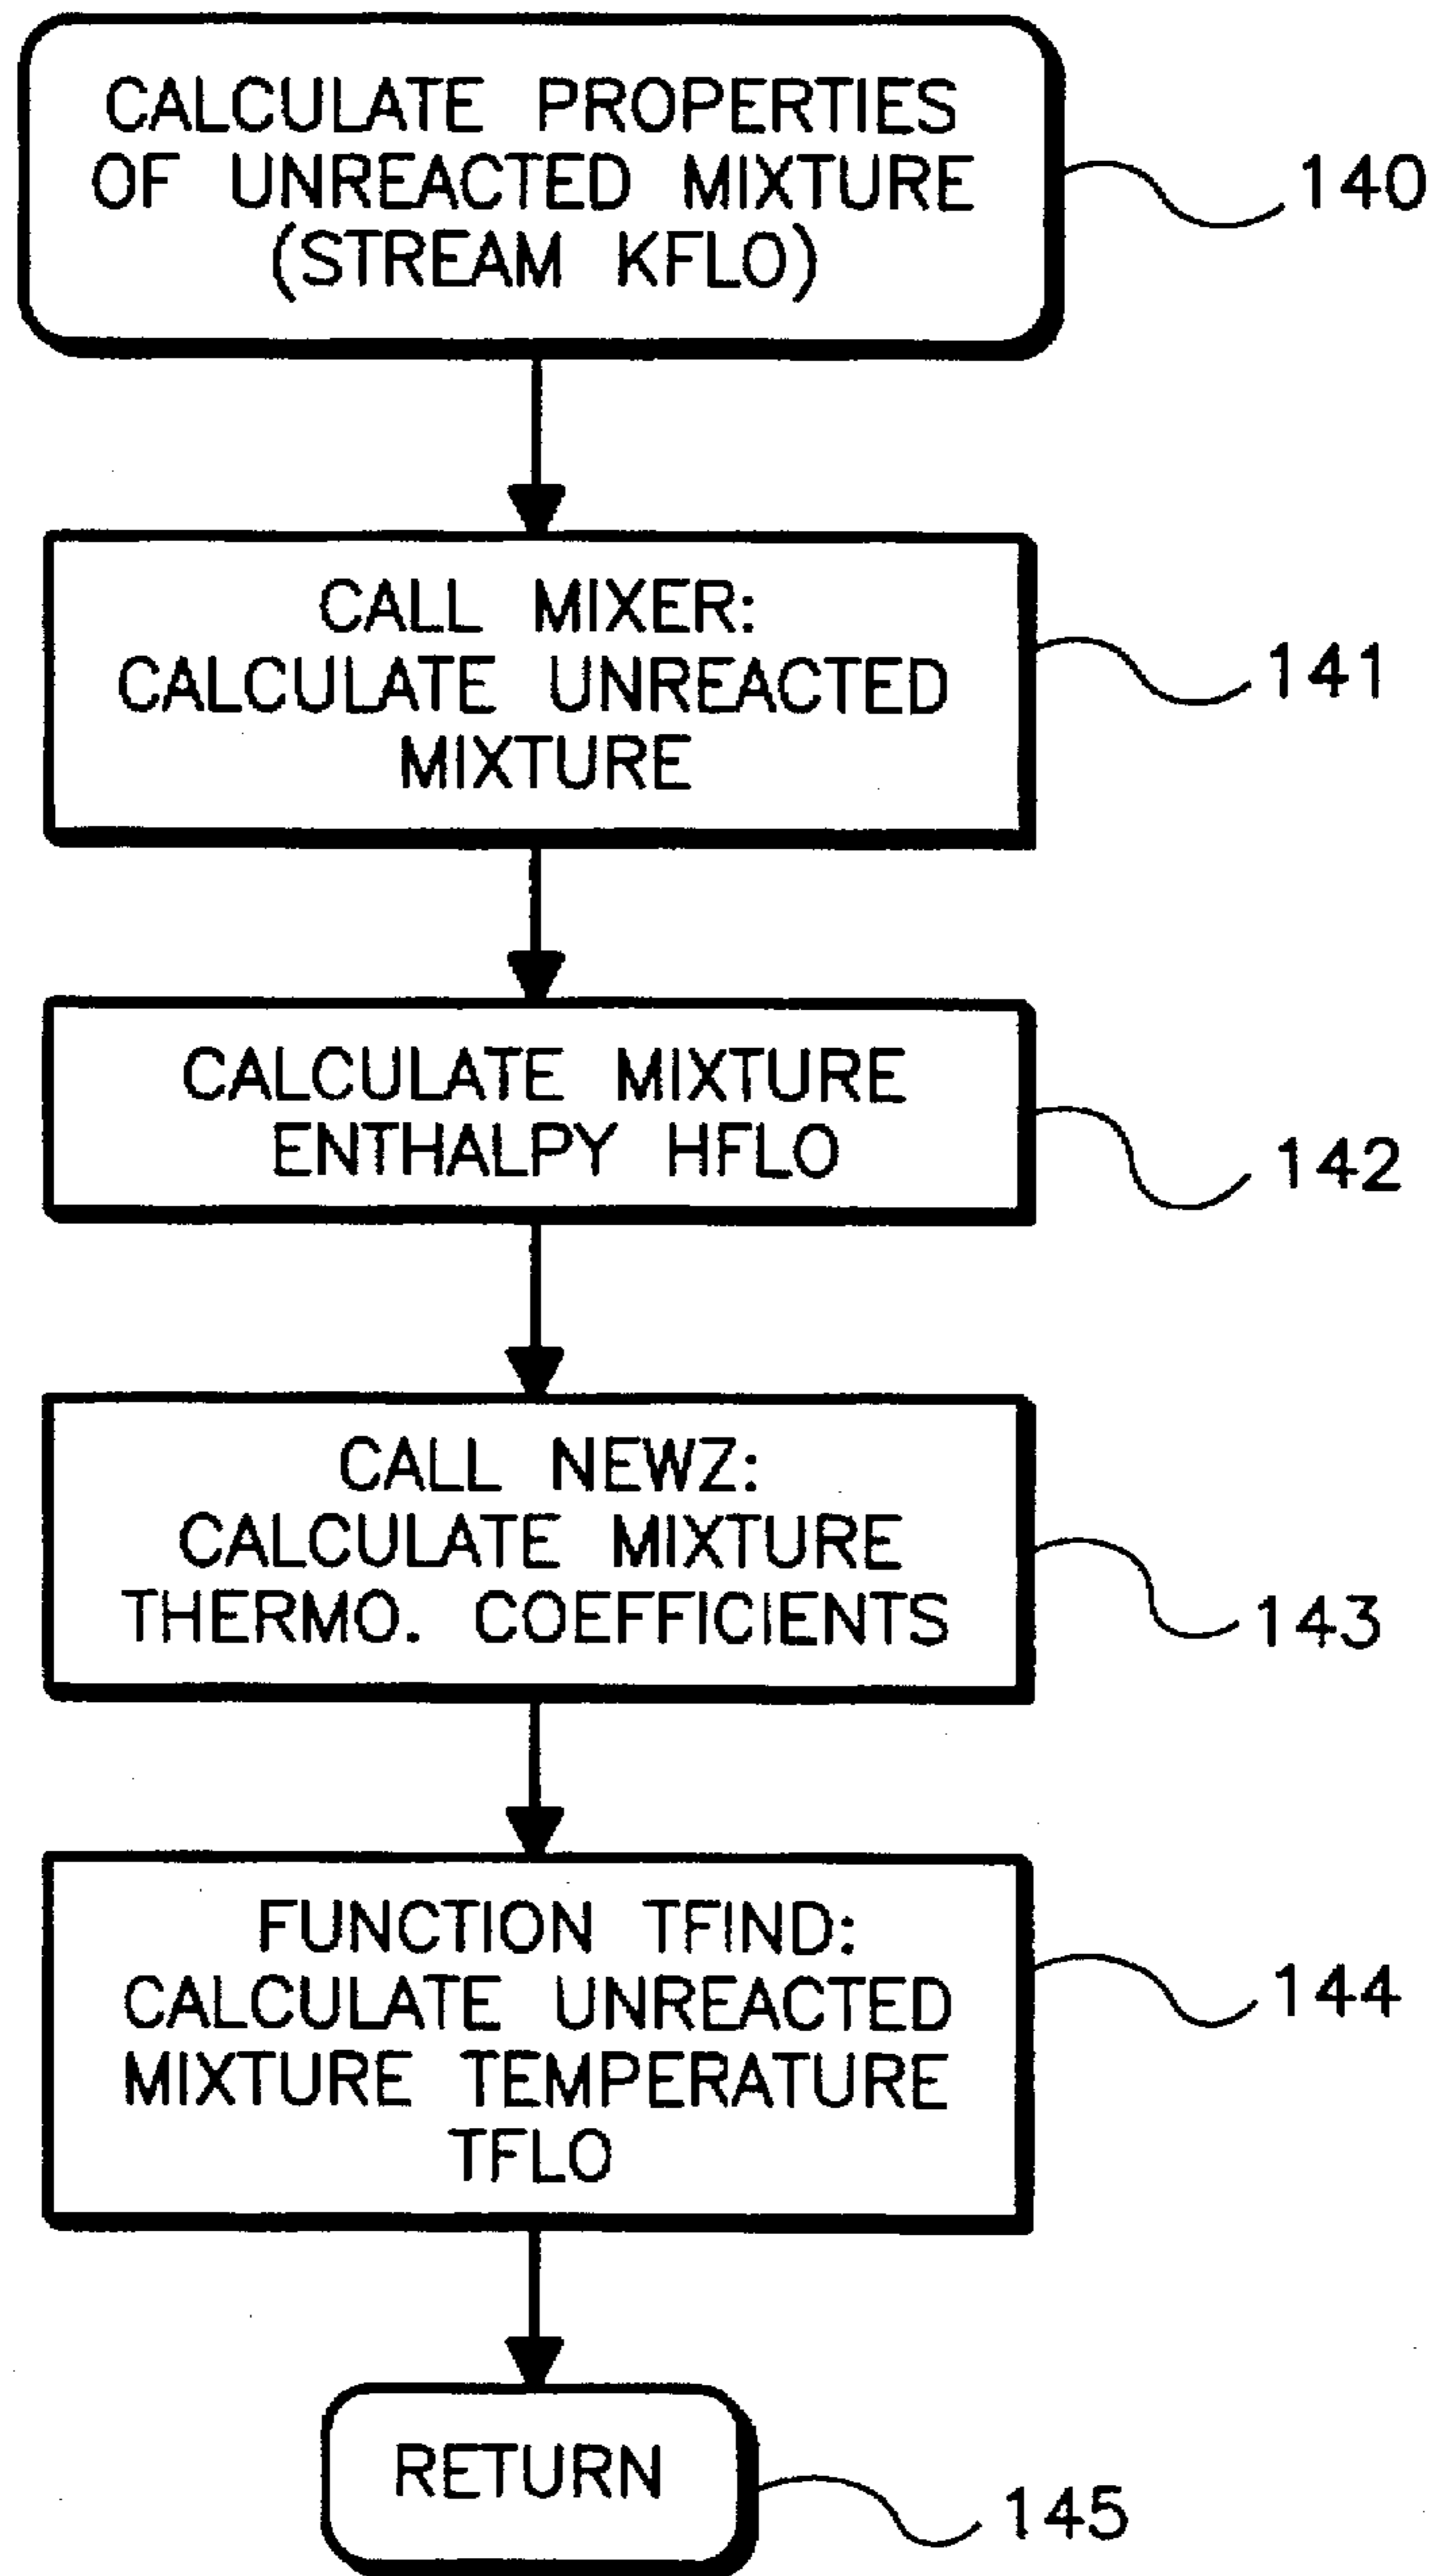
CALCULATE PROPERTIES OF UNREACTED MIXTURE (STREAM KFLO)

140

CALL MIXER: CALCULATE UNREACTED MIXTURE

141

CALCULATE MIXTURE ENTHALPY HFLO

142

CALL NEWZ: CALCULATE MIXTURE THERMO. COEFFICIENTS

143

FUNCTION TFIND: CALCULATE UNREACTED MIXTURE TEMPERATURE TFLO

144

RETURN

145